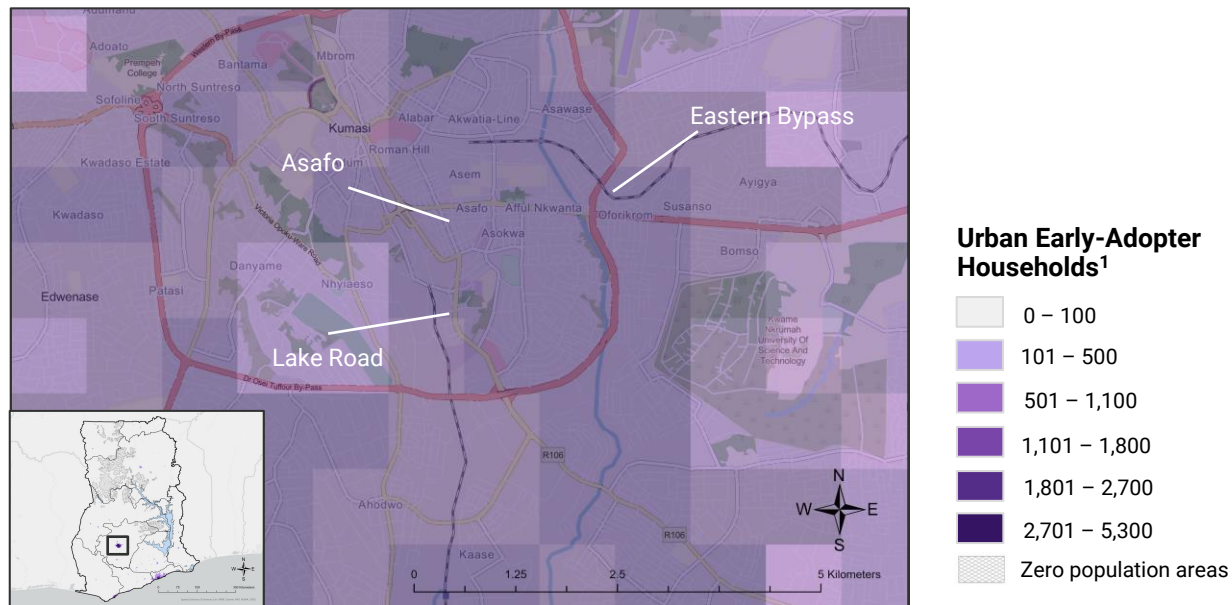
Adoato
Prempeh College
Bantama
Mbrom
North Suntreso
Sofoline
South Suntreso
Kumasi
Alabar
Akwatia-Line
Asawase
Eastern Bypass
Roman Hill
Kwadaso Estate
Asafo
Asem
Asafo
Afful Nkwanta
Oforikrom
Susanso
Ayigya
Kwadaso
Asokwa
Victoria Opoku-Ware Road
Danyame
Nhyiaeso
Bomso
Edwenase
Patasi
Lake Road
Kwame Nkrumah University Of Science And Technology
Dr Osei Tutu Bypass
R106
R106
Ahodwo
Kaase
0
1.25
2.5
5 Kilometers
N
W
E
S

Urban Early-Adopter Households$^1$

0 – 100
101 – 500
501 – 1,100
1,101 – 1,800
1,801 – 2,700
2,701 – 5,300
Zero population areas